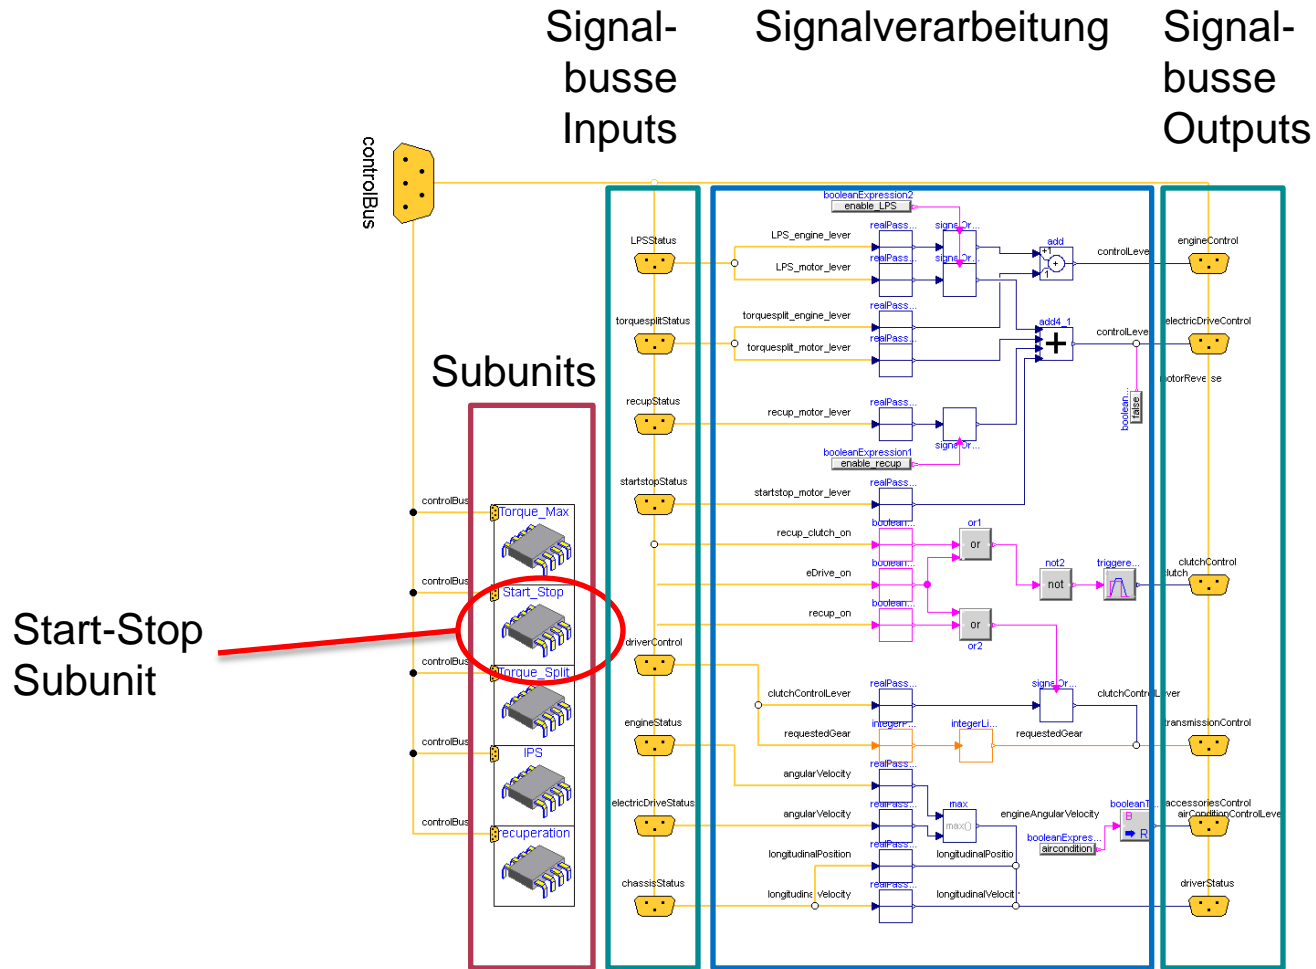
Signalbusse Inputs

Signalverarbeitung

Signalbusse Outputs

controlBus

Subunits

Start-Stop Subunit

controlBus
Torque_Max
controlBus
Start_Stop
controlBus
Torque_Split
controlBus
IPS
controlBus
recuperation

LPSStatus
torquesplitStatus
recupStatus
startstopStatus
driverControl
engineStatus
electricDriveStatus
chassisStatus

booleanExpression2
enable_LPS
realPass...
signalOr...
LPS_engine_lever
realPass...
signalOr...
LPS_motor_lever
add
controlLever
torquesplit_engine_lever
realPass...
add4_1
realPass...
torquesplit_motor_lever
controlLever
recup_motor_lever
realPass...
signalOr...
booleanExpression1
enable_recup
boolean...
false
startstop_motor_lever
realPass...
recup_clutch_on
boolean...
or1
or
eDrive_on
boolean...
not2
not
triggere...
recup_on
boolean...
or
or2
realPass...
signalOr...
clutchControlLever
clutchControlLever
integerP...
integerLi...
requestedGear
requestedGear
realPass...
angularVelocity
realPass...
max
angularVelocity
max()
engineAngularVelocity
booleanT...
realPass...
booleanExpres...
aircondition
longitudinalPosition
longitudinalPositio
realPass...
longitudinalVelocity
longitudinalVelocit

engineControl
electricDriveControl
motorReverse
clutchControl
clutch
transmissionControl
accessoriesControl
airConditionControlLever
driverStatus